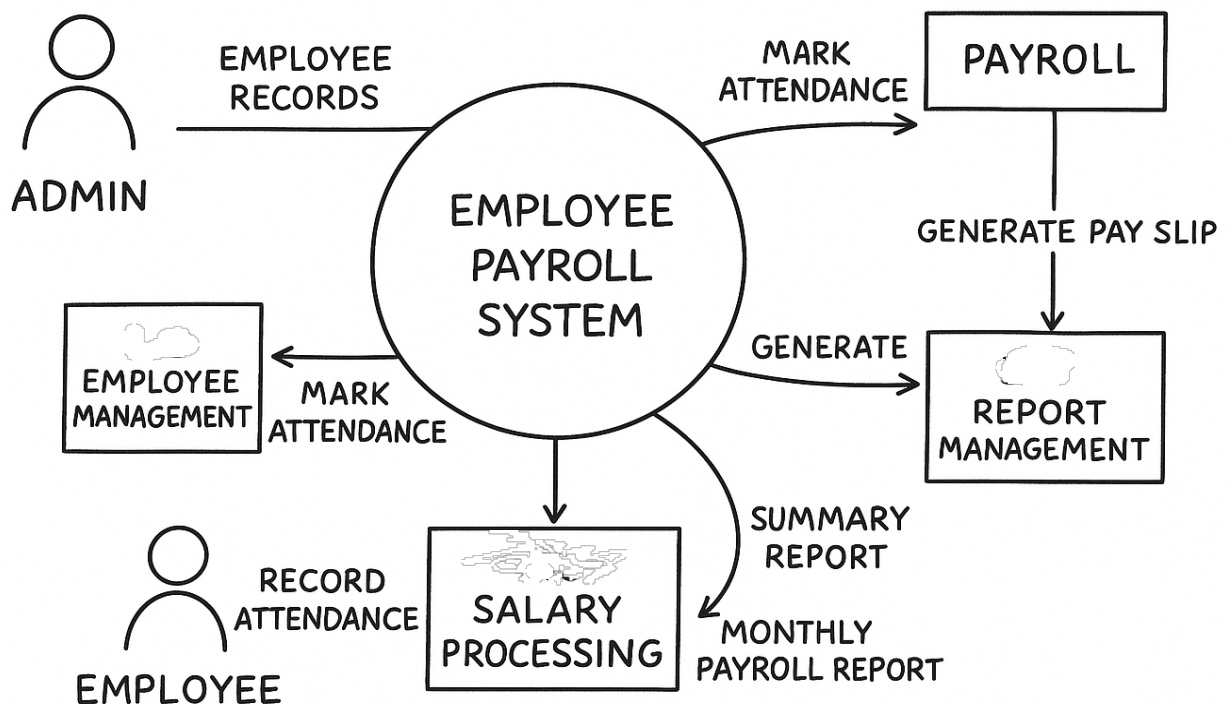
ADMIN

EMPLOYEE RECORDS

EMPLOYEE PAYROLL SYSTEM

MARK ATTENDANCE

PAYROLL

GENERATE PAY SLIP

EMPLOYEE MANAGEMENT

MARK ATTENDANCE

GENERATE

REPORT MANAGEMENT

SUMMARY REPORT

EMPLOYEE

RECORD ATTENDANCE

SALARY PROCESSING

MONTHLY PAYROLL REPORT